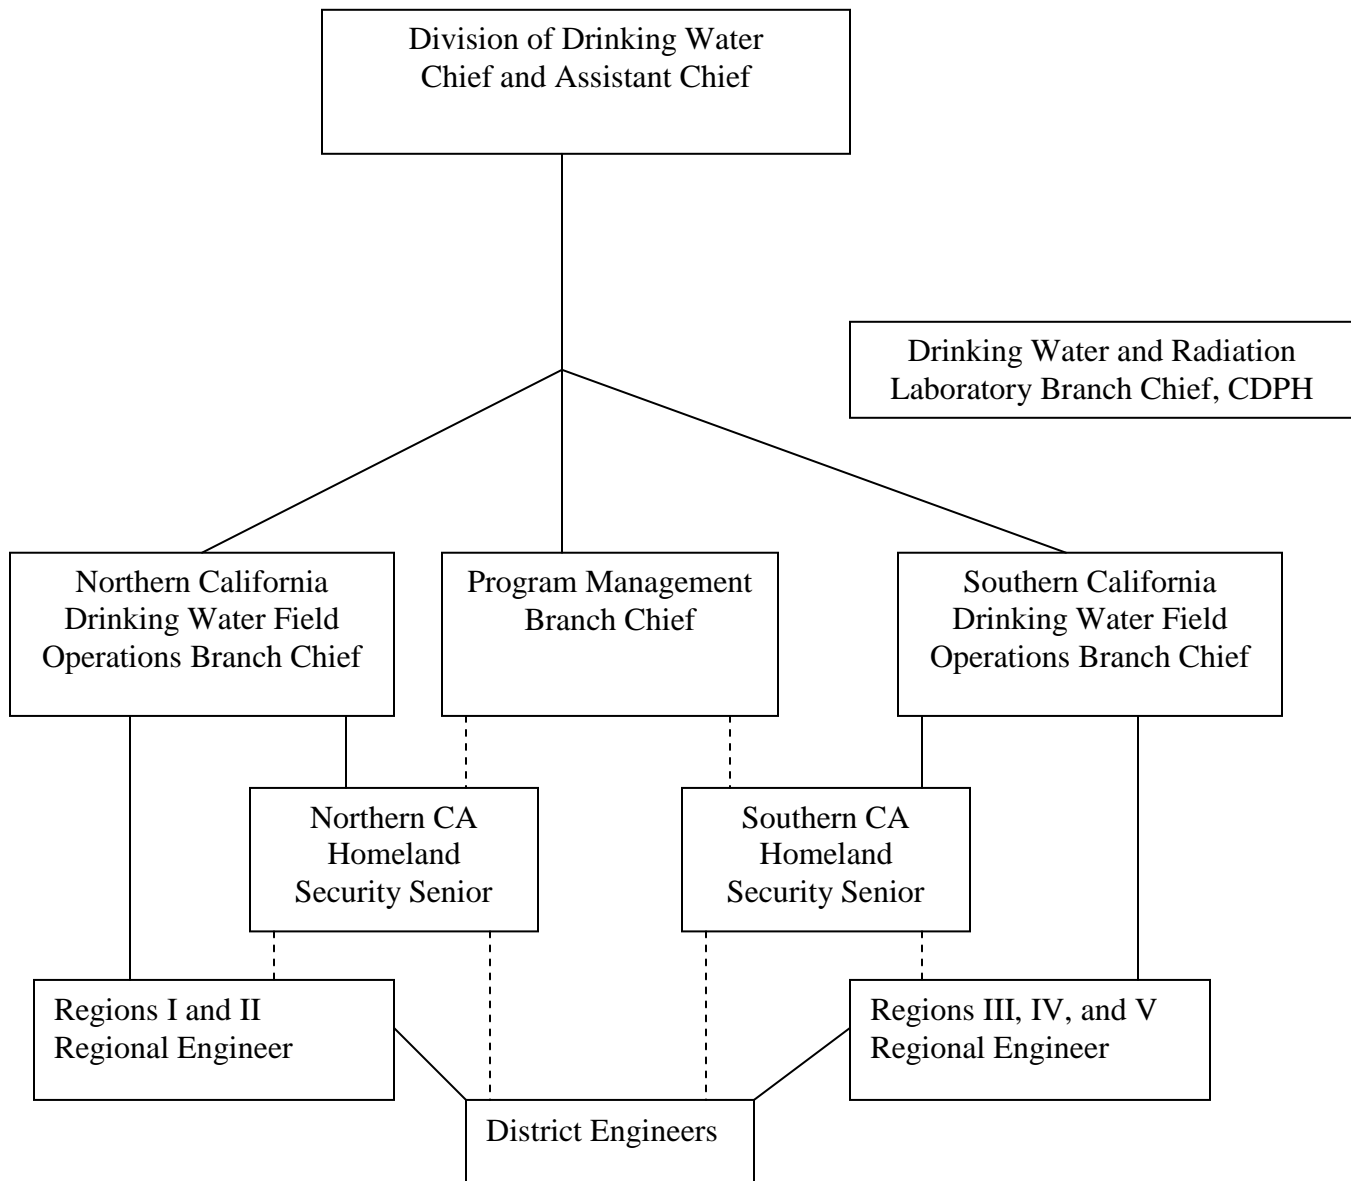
Division of Drinking Water
Chief and Assistant Chief

Drinking Water and Radiation
Laboratory Branch Chief, CDPH

Northern California
Drinking Water Field
Operations Branch Chief

Program Management
Branch Chief

Southern California
Drinking Water Field
Operations Branch Chief

Northern CA
Homeland
Security Senior

Southern CA
Homeland
Security Senior

Regions I and II
Regional Engineer

Regions III, IV, and V
Regional Engineer

District Engineers